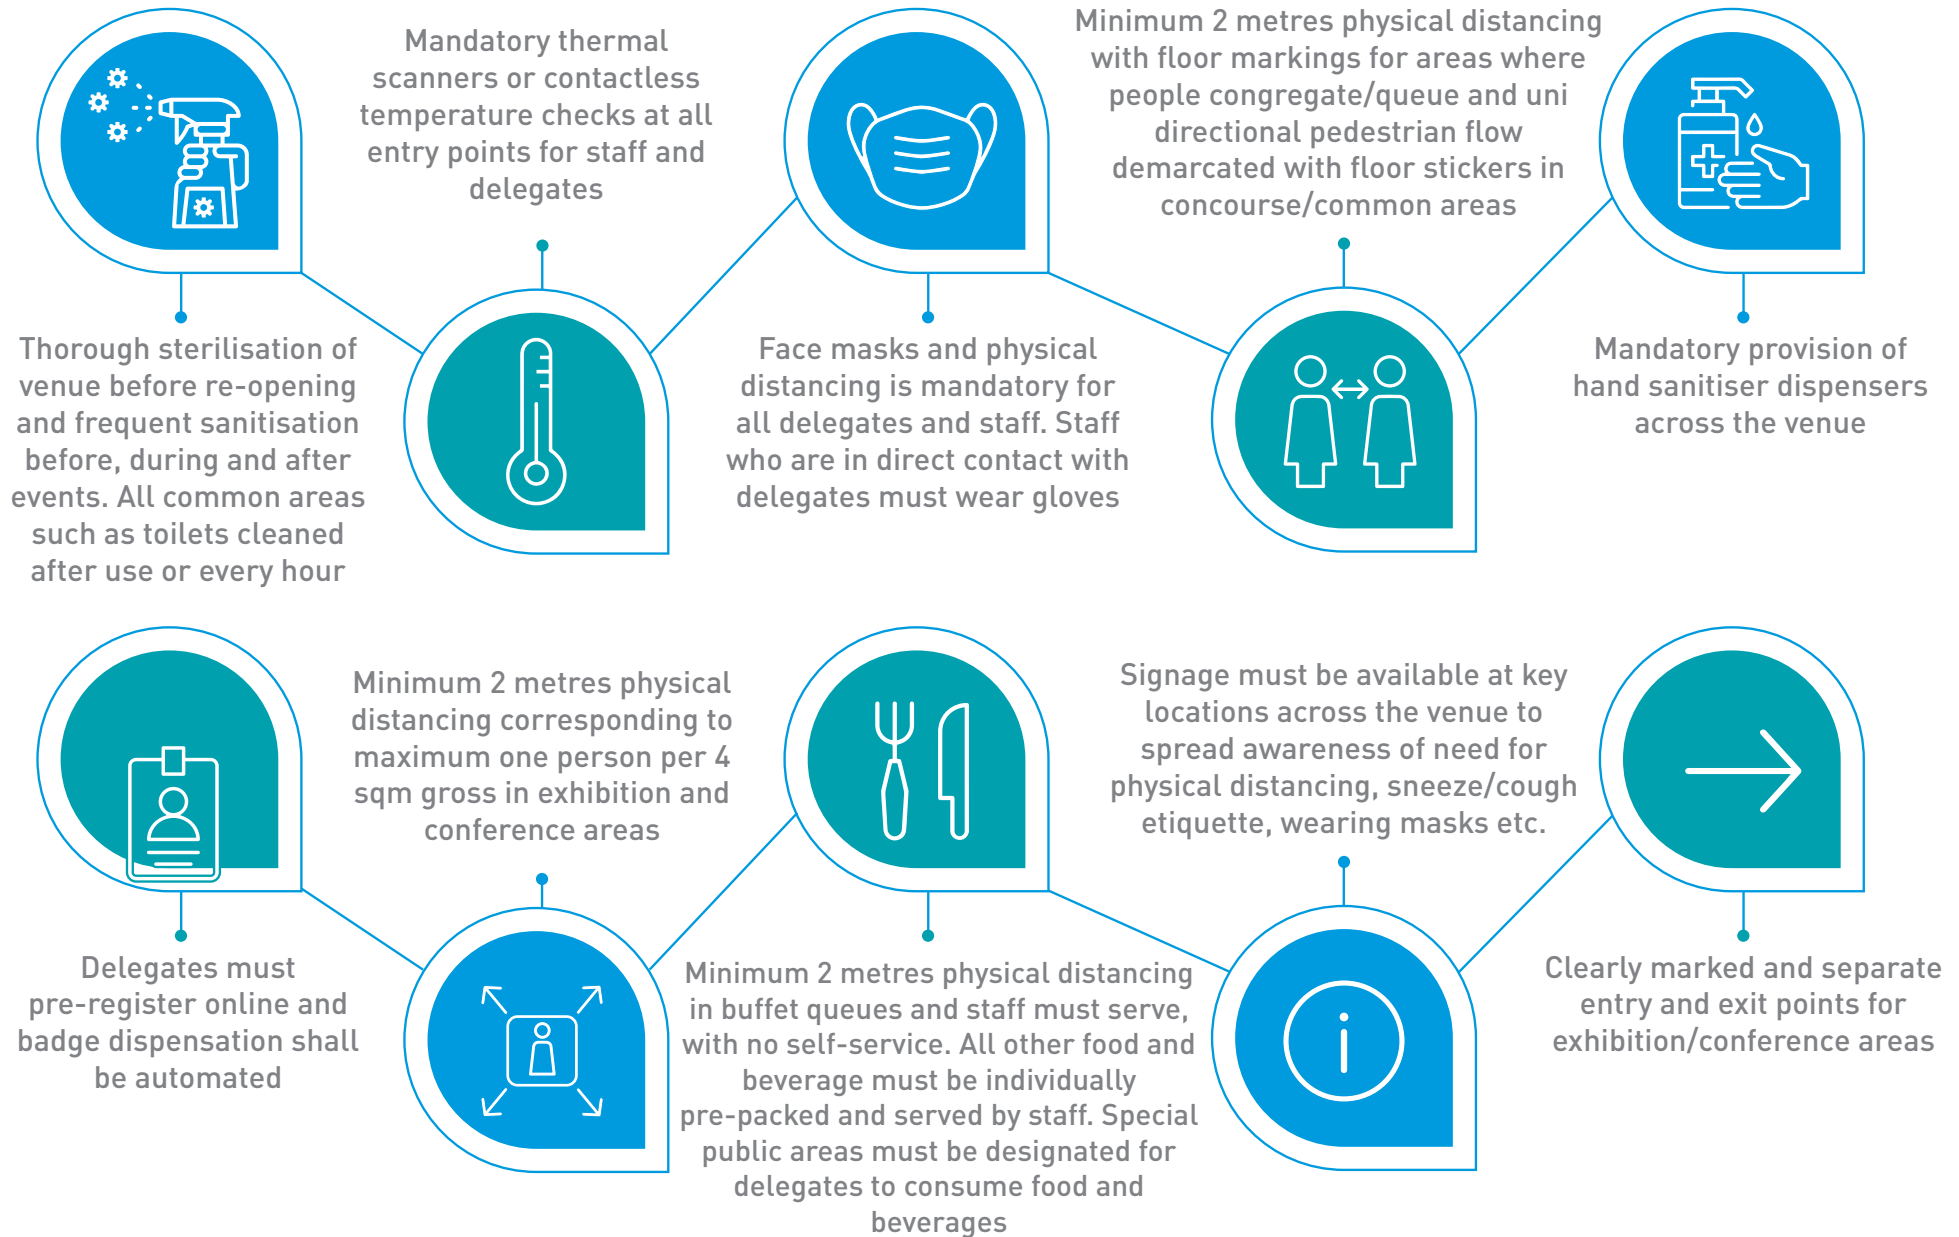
Mandatory thermal scanners or contactless temperature checks at all entry points for staff and delegates

Minimum 2 metres physical distancing with floor markings for areas where people congregate/queue and uni directional pedestrian flow demarcated with floor stickers in concourse/common areas

Thorough sterilisation of venue before re-opening and frequent sanitisation before, during and after events. All common areas such as toilets cleaned after use or every hour

Face masks and physical distancing is mandatory for all delegates and staff. Staff who are in direct contact with delegates must wear gloves

Mandatory provision of hand sanitiser dispensers across the venue

Minimum 2 metres physical distancing corresponding to maximum one person per 4 sqm gross in exhibition and conference areas

Signage must be available at key locations across the venue to spread awareness of need for physical distancing, sneeze/cough etiquette, wearing masks etc.

Delegates must pre-register online and badge dispensation shall be automated

Minimum 2 metres physical distancing in buffet queues and staff must serve, with no self-service. All other food and beverage must be individually pre-packed and served by staff. Special public areas must be designated for delegates to consume food and beverages

Clearly marked and separate entry and exit points for exhibition/conference areas